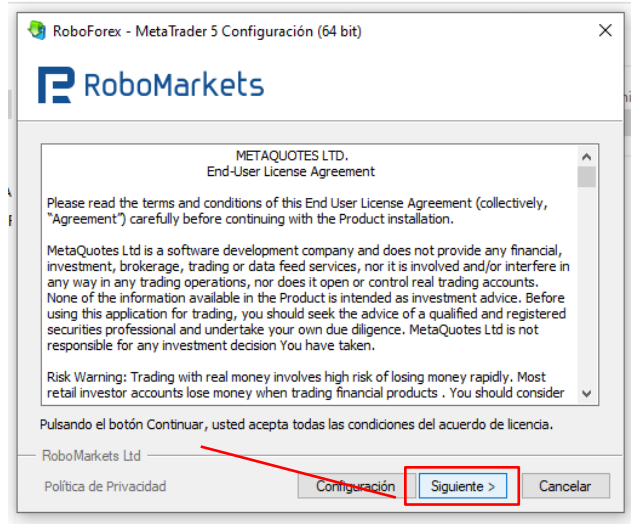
RoboForex - MetaTrader 5 Configuración (64 bit)

RoboMarkets

METAQUOTES LTD.
End-User License Agreement

Please read the terms and conditions of this End User License Agreement (collectively, "Agreement") carefully before continuing with the Product installation.

MetaQuotes Ltd is a software development company and does not provide any financial, investment, brokerage, trading or data feed services, nor it is involved and/or interfere in any way in any trading operations, nor does it open or control real trading accounts. None of the information available in the Product is intended as investment advice. Before using this application for trading, you should seek the advice of a qualified and registered securities professional and undertake your own due diligence. MetaQuotes Ltd is not responsible for any investment decision You have taken.

Risk Warning: Trading with real money involves high risk of losing money rapidly. Most retail investor accounts lose money when trading financial products . You should consider

Pulsando el botón Continuar, usted acepta todas las condiciones del acuerdo de licencia.

RoboMarkets Ltd

Política de Privacidad

Configuración

Siguiente >

Cancelar